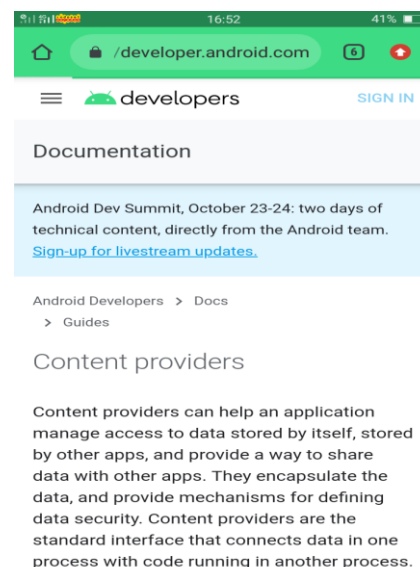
16:52 41%

/developer.android.com 6

developers SIGN IN

Documentation

Android Dev Summit, October 23-24: two days of technical content, directly from the Android team. Sign-up for livestream updates.

Android Developers > Docs > Guides

Content providers

Content providers can help an application manage access to data stored by itself, stored by other apps, and provide a way to share data with other apps. They encapsulate the data, and provide mechanisms for defining data security. Content providers are the standard interface that connects data in one process with code running in another process.